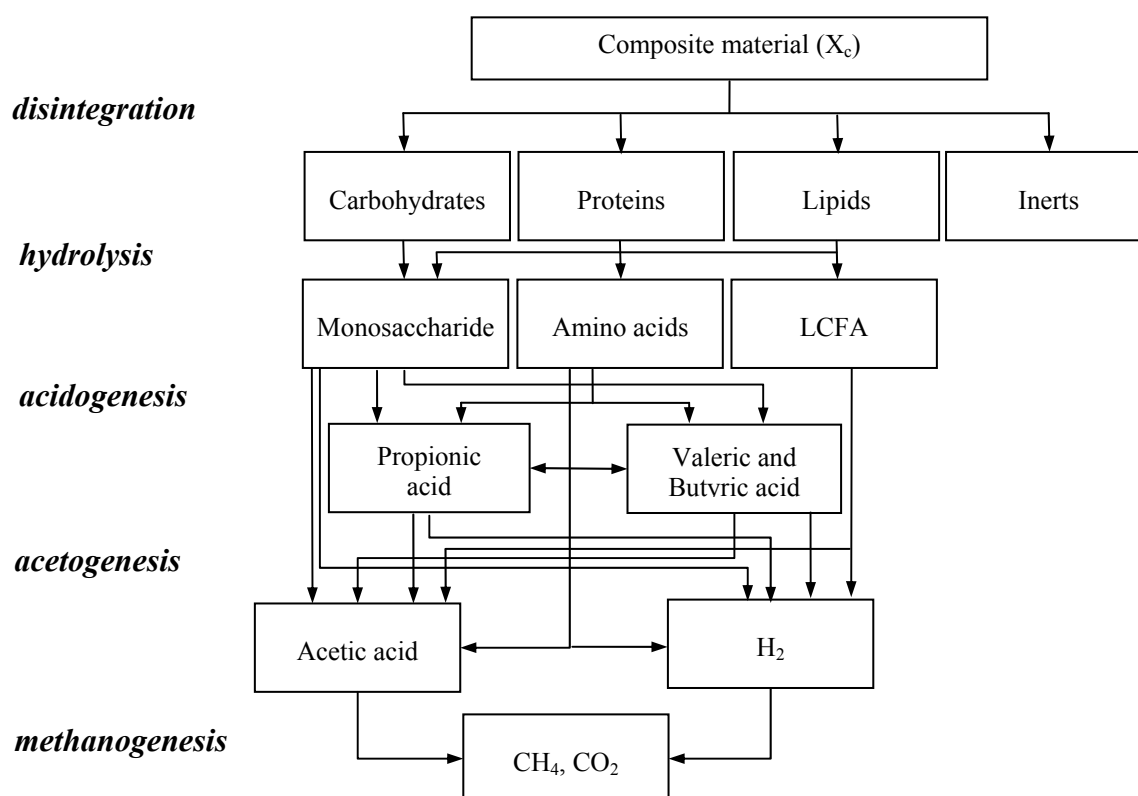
Composite material ($X_c$)

*disintegration*

Carbohydrates

Proteins

Lipids

Inerts

*hydrolysis*

Monosaccharide

Amino acids

LCFA

*acidogenesis*

Propionic acid

Valeric and Butvric acid

*acetogenesis*

Acetic acid

$H_2$

*methanogenesis*

$CH_4$, $CO_2$